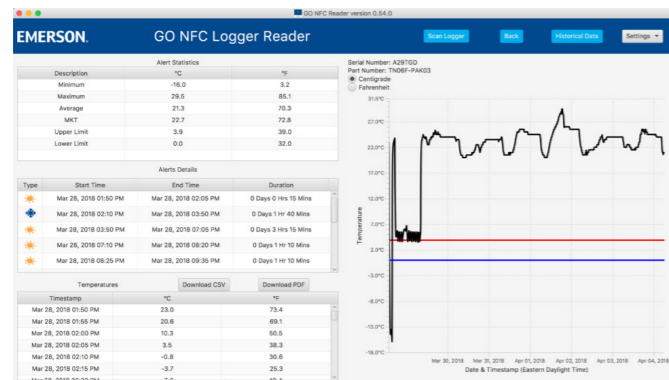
GO NFC Reader version 0.54.0

EMERSON.

GO NFC Logger Reader

Scan Logger

Back

Historical Data

Settings

Alert Statistics

| Description | °C | °F |
|---|---|---|
| Minimum | -16.0 | 3.2 |
| Maximum | 29.5 | 85.1 |
| Average | 21.3 | 70.3 |
| MKT | 22.7 | 72.8 |
| Upper Limit | 3.9 | 39.0 |
| Lower Limit | 0.0 | 32.0 |

Alerts Details

| Type | Start Time | End Time | Duration |
|---|---|---|---|
| | Mar 28, 2018 01:50 PM | Mar 28, 2018 02:05 PM | 0 Days 0 Hrs 15 Mins |
| | Mar 28, 2018 02:10 PM | Mar 28, 2018 03:50 PM | 0 Days 1 Hr 40 Mins |
| | Mar 28, 2018 03:50 PM | Mar 28, 2018 07:05 PM | 0 Days 3 Hrs 15 Mins |
| | Mar 28, 2018 07:10 PM | Mar 28, 2018 08:20 PM | 0 Days 1 Hr 10 Mins |
| | Mar 28, 2018 08:25 PM | Mar 28, 2018 09:35 PM | 0 Days 1 Hr 10 Mins |

Temperatures

Download CSV

Download PDF

| Timestamp | °C | °F |
|---|---|---|
| Mar 28, 2018 01:50 PM | 23.0 | 73.4 |
| Mar 28, 2018 01:55 PM | 20.6 | 69.1 |
| Mar 28, 2018 02:00 PM | 10.3 | 50.5 |
| Mar 28, 2018 02:05 PM | 3.5 | 38.3 |
| Mar 28, 2018 02:10 PM | -0.8 | 30.6 |
| Mar 28, 2018 02:15 PM | -3.7 | 25.3 |
| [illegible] | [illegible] | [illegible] |

Serial Number: A29TGD
Part Number: TN06F-PAK03
Centigrade
Fahrenheit

31.0°C
27.0°C
23.0°C
17.0°C
12.0°C
7.0°C
2.0°C
-3.0°C
-8.0°C
-13.0°C
-18.0°C

Temperature

Mar 30, 2018
Mar 31, 2018
Apr 01, 2018
Apr 02, 2018
Apr 03, 2018
Apr 04, 2018

Date & Timestamp (Eastern Daylight Time)